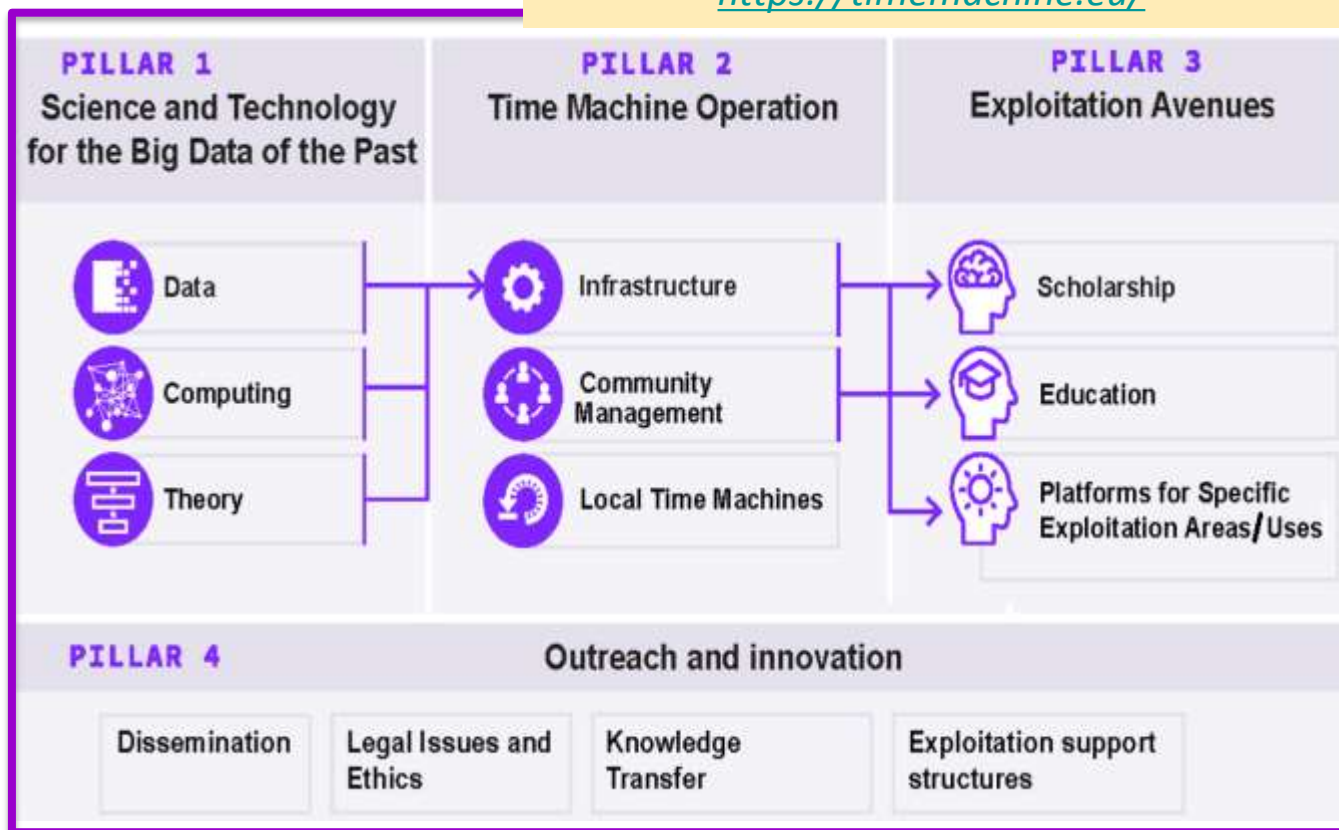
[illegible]

PILLAR 1
Science and Technology for the Big Data of the Past

PILLAR 2
Time Machine Operation

PILLAR 3
Exploitation Avenues

Data

Computing

Theory

Infrastructure

Community Management

Local Time Machines

Scholarship

Education

Platforms for Specific Exploitation Areas/Uses

PILLAR 4

Outreach and innovation

Dissemination

Legal Issues and Ethics

Knowledge Transfer

Exploitation support structures